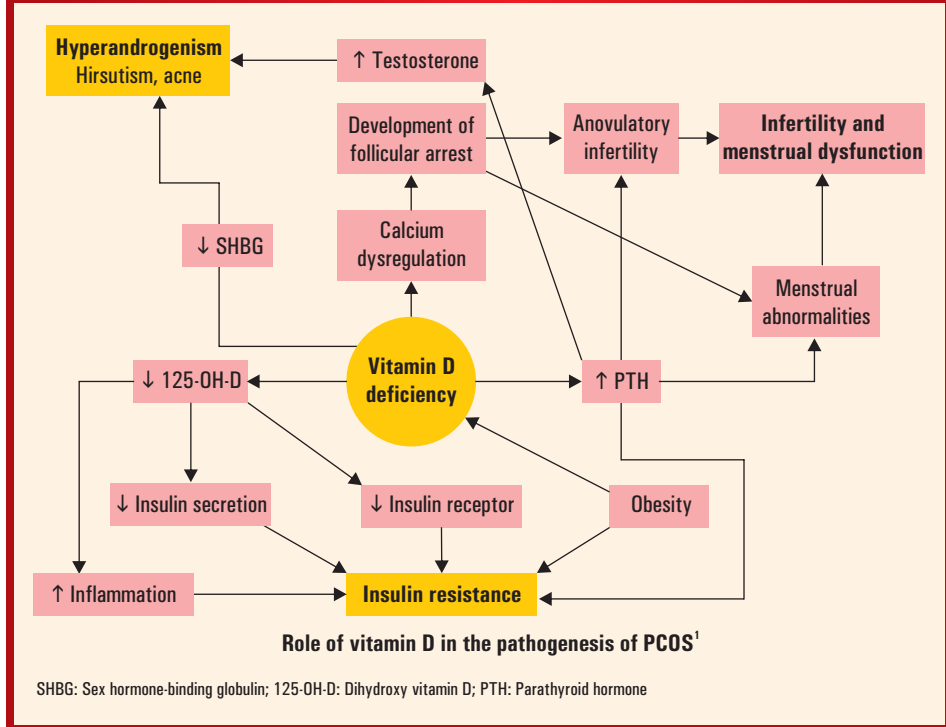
Hyperandrogenism
Hirsutism, acne

↑ Testosterone

Development of follicular arrest

Anovulatory infertility

Infertility and menstrual dysfunction

↓ SHBG

Calcium dysregulation

Menstrual abnormalities

Vitamin D deficiency

↓ 125-OH-D

↑ PTH

↓ Insulin secretion

↓ Insulin receptor

Obesity

↑ Inflammation

Insulin resistance

Role of vitamin D in the pathogenesis of PCOS$^1$

SHBG: Sex hormone-binding globulin; 125-OH-D: Dihydroxy vitamin D; PTH: Parathyroid hormone